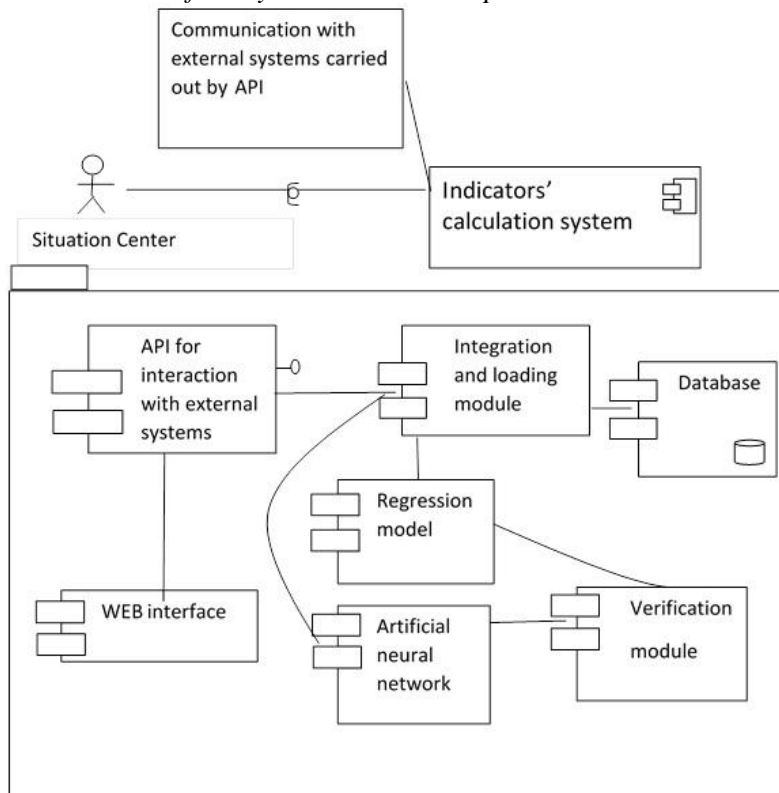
Communication with external systems carried out by API

Situation Center

Indicators' calculation system

API for interaction with external systems

Integration and loading module

Database

Regression model

WEB interface

Artificial neural network

Verification module